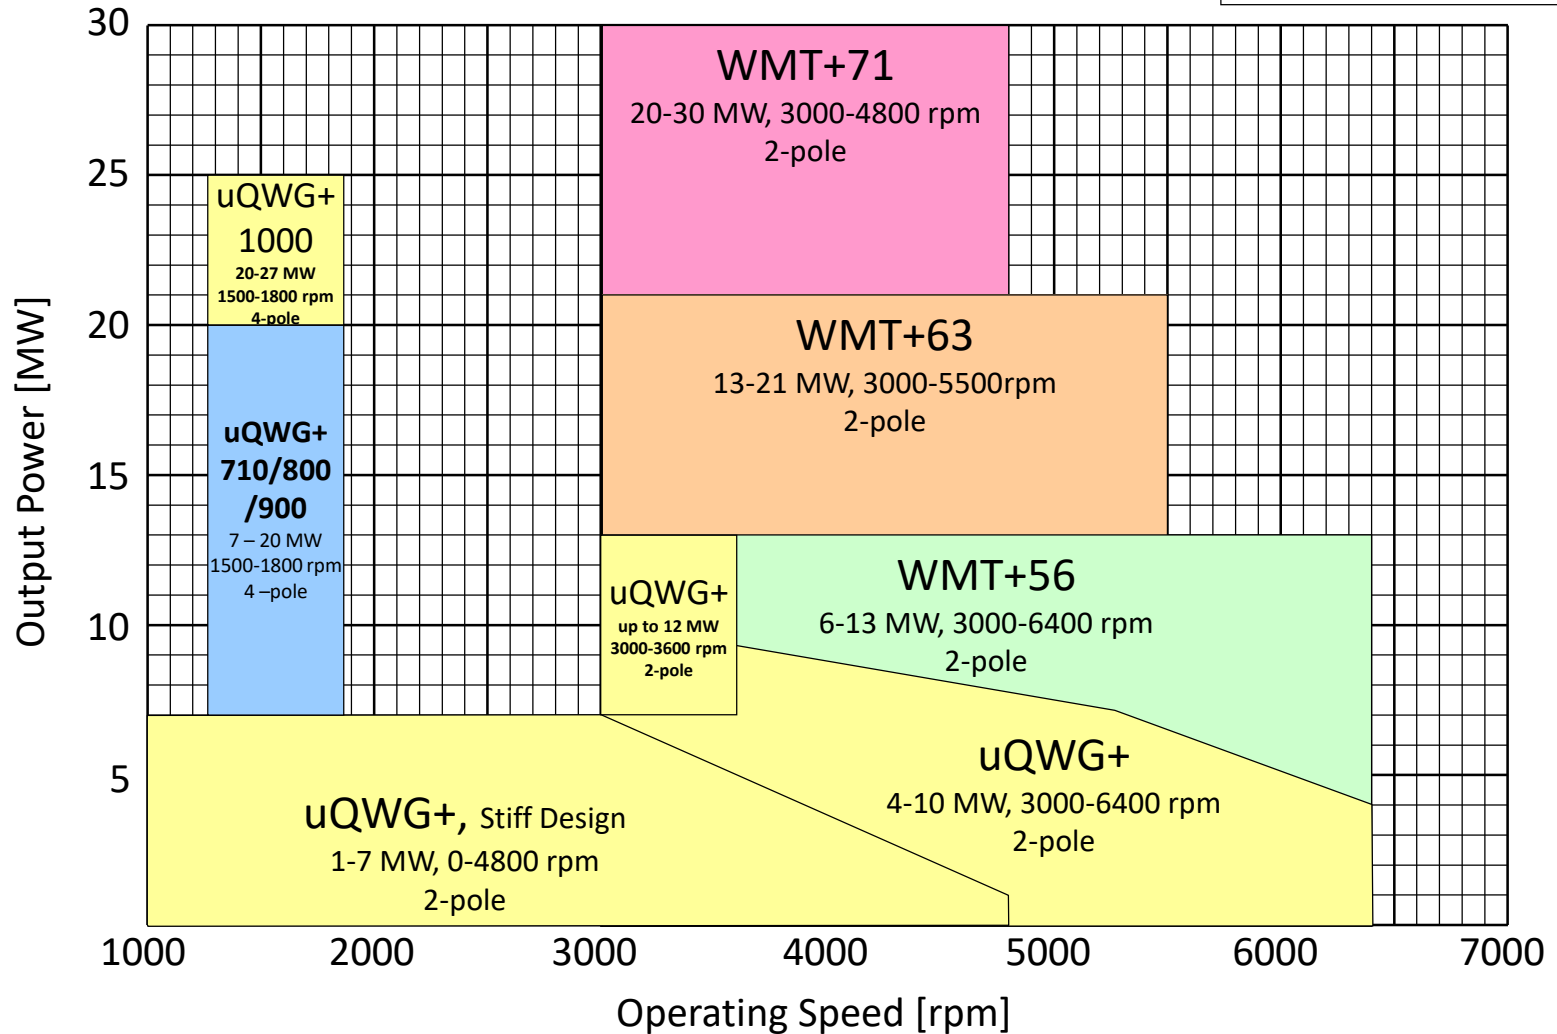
30
25
20
15
10
5

Output Power [MW]

uQWG+
1000
20-27 MW
1500-1800 rpm
4-pole

uQWG+
710/800
/900
7 – 20 MW
1500-1800 rpm
4 –pole

WMT+71
20-30 MW, 3000-4800 rpm
2-pole

WMT+63
13-21 MW, 3000-5500rpm
2-pole

uQWG+
up to 12 MW
3000-3600 rpm
2-pole

WMT+56
6-13 MW, 3000-6400 rpm
2-pole

uQWG+
4-10 MW, 3000-6400 rpm
2-pole

uQWG+, Stiff Design
1-7 MW, 0-4800 rpm
2-pole

1000
2000
3000
4000
5000
6000
7000

Operating Speed [rpm]